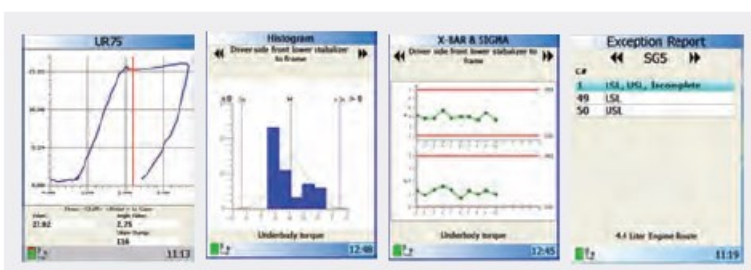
UR75

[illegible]
27.92
2.75
116
11:13

Histogram
Driver side front lower stabilizer to frame
Underbody torque
12:40

X-BAR & SIGMA
Driver side front lower stabilizer to frame
Underbody torque
12:45

Exception Report
SG5
C#
1 LSL, USL, Incomplete
49 LSL
50 USL
4.6 Liter Engine Route
11:19